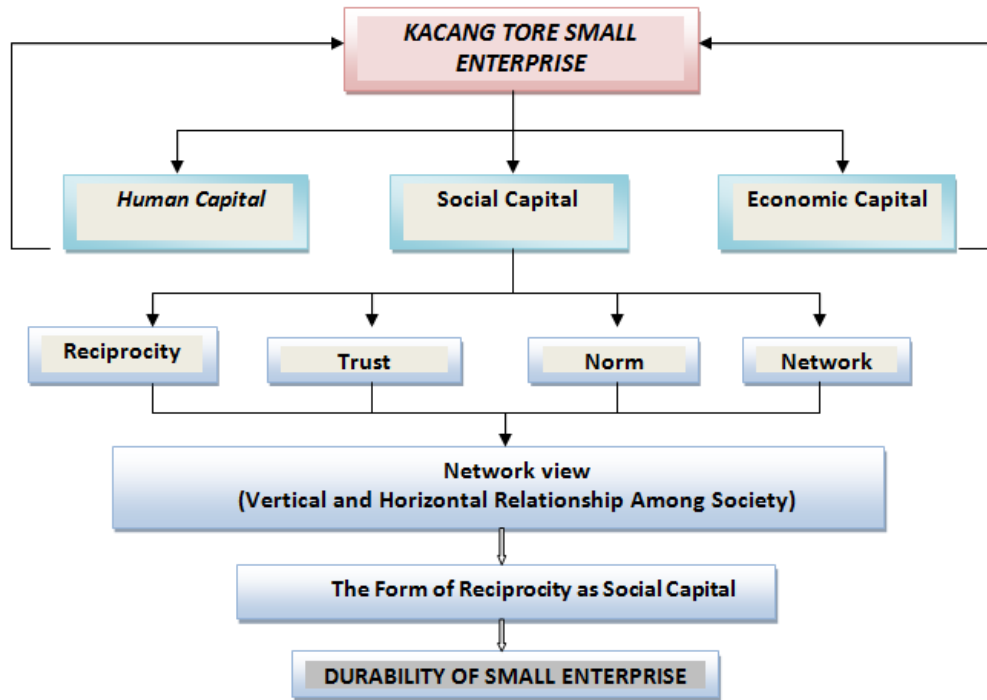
KACANG TORE SMALL ENTERPRISE

Human Capital

Social Capital

Economic Capital

Reciprocity

Trust

Norm

Network

Network view
(Vertical and Horizontal Relationship Among Society)

The Form of Reciprocity as Social Capital

DURABILITY OF SMALL ENTERPRISE